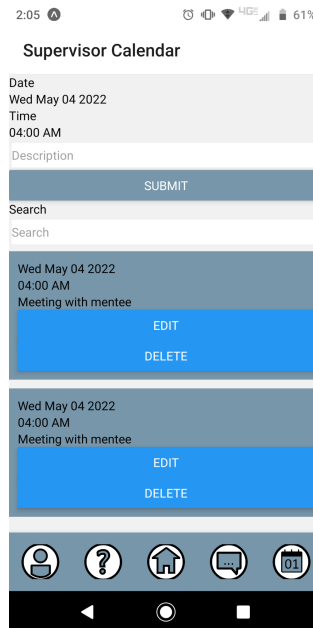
2:05
61%

Supervisor Calendar

Date
Wed May 04 2022
Time
04:00 AM

Description

SUBMIT

Search

Search

Wed May 04 2022
04:00 AM
Meeting with mentee

EDIT

DELETE

Wed May 04 2022
04:00 AM
Meeting with mentee

EDIT

DELETE

01